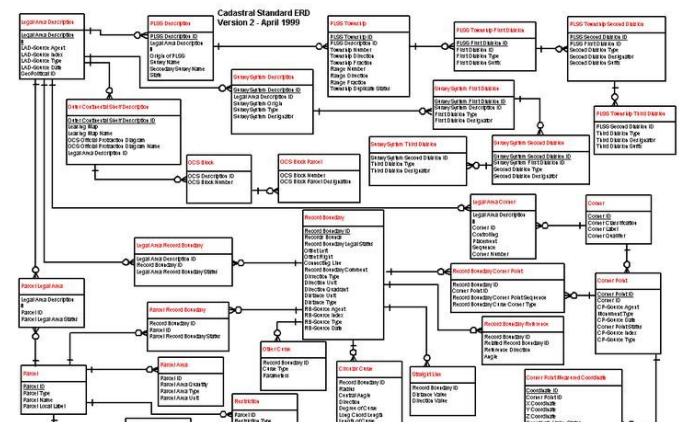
Cadastral Standard ERD
Version 2 - April 1999

Legal Area Description
Legal Area Description ID
LAD-Source Agent
LAD-Source Index
LAD-Source Type
LAD-Source Date
Geopolitical ID

PLSS Description
PLSS Description ID
Legal Area Description ID
Origin of PLSS
Survey Name
Secondary Survey Name
State

PLSS Township
PLSS Township ID
PLSS Description ID
Township Number
Township Fraction
Township Direction
Range Number
Range Fraction
Range Direction
Township Duplicate Status

PLSS Township First Division
PLSS First Division ID
PLSS Township ID
First Division Type
First Division Suffix

PLSS Township Second Division
PLSS Second Division ID
PLSS First Division ID
Second Division Type
Second Division Suffix

PLSS Township Third Division
PLSS Second Division ID
Third Division Type
Third Division Designator
Third Division Suffix

Survey System Description
Survey System Description ID
Legal Area Description ID
Survey System Origin
Survey System Type
Survey System Designator

Survey System First Division
Survey System First Division ID
Survey System Description ID
First Division Type
First Division Designator

Survey System Third Division
Survey System Second Division ID
Third Division Type
Third Division Designator

Survey System Second Division
Survey System Second Division ID
Survey System First Division ID
Second Division Type
Second Division Designator

Outer Continental Shelf Description
Outer Continental Shelf Description ID
Leasing Map
Leasing Map Name
OCS Official Protraction Diagram
OCS Official Protraction Diagram Name
Legal Area Description ID

OCS Block
OCS Description ID
OCS Block Number

OCS Block Parcel
OCS Block Number
OCS Block Parcel Designator

Legal Area Corner
Legal Area Description ID
Corner ID
Controlling
Monument
Sequence
Corner Number

Corner
Corner ID
Corner Classification
Corner Label
Corner Qualifier

Record Boundary
Record Boundary ID
Record Bearing
Record Boundary Legal Status
Offset Unit
Offset Right
Connecting Line
Record Boundary Comment
Direction Type
Direction Unit
Direction Quadrant
Distance Unit
Distance Type
RB-Source Agent
RB-Source Index
RB-Source Type
RB-Source Date

Legal Area Record Boundary
Legal Area Description ID
Record Boundary ID
Legal Area Record Boundary Status

Record Boundary Corner Point
Record Boundary ID
Corner Point ID
Record Boundary Corner Point Sequence
Record Boundary Corner Corner Type

Record Boundary Reference
Record Boundary ID
Related Record Boundary ID
Reference Direction
Angle

Corner Point
Corner Point ID
Corner ID
CP-Source Agent
Monument Type
CP-Source Date
Corner Point Status
CP-Source Index
CP-Source Type

Parcel Legal Area
Legal Area Description ID
Parcel ID
Parcel Legal Area Status

Parcel Record Boundary
Record Boundary ID
Parcel ID
Parcel Record Boundary Status

Other Curve
Record Boundary ID
Curve Type
Parameters

Circular Curve
Record Boundary ID
Radius
Central Angle
Direction
Degree of Curve
Long Chord Length
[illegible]

Straight Line
Record Boundary ID
Distance Value
Direction Value

Parcel
Parcel ID
Parcel Type
Parcel Name
Parcel Local Label

Parcel Area
Parcel ID
Parcel Area Quantity
Parcel Area Type
Parcel Area Unit

Restriction
Restriction ID
Restriction Type

Corner Point Measured Coordinate
Coordinate ID
Corner Point ID
X Coordinate
Y Coordinate
Z Coordinate
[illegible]